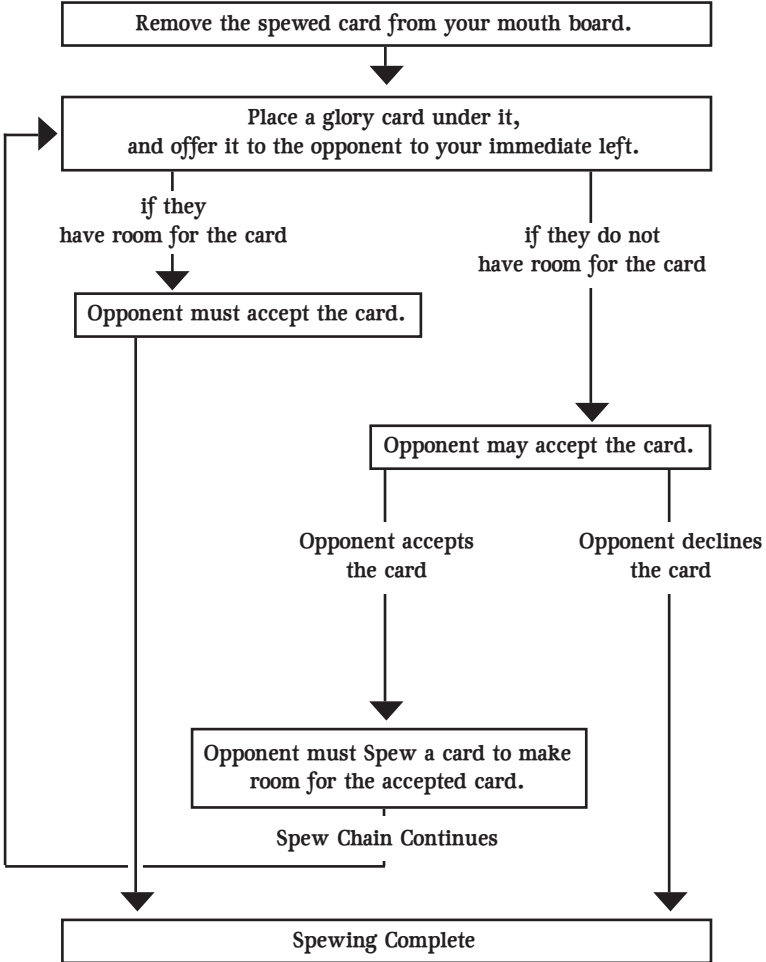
Remove the spewed card from your mouth board.

Place a glory card under it, and offer it to the opponent to your immediate left.

if they have room for the card

if they do not have room for the card

Opponent must accept the card.

Opponent may accept the card.

Opponent accepts the card

Opponent declines the card

Opponent must Spew a card to make room for the accepted card.

Spew Chain Continues

Spewing Complete